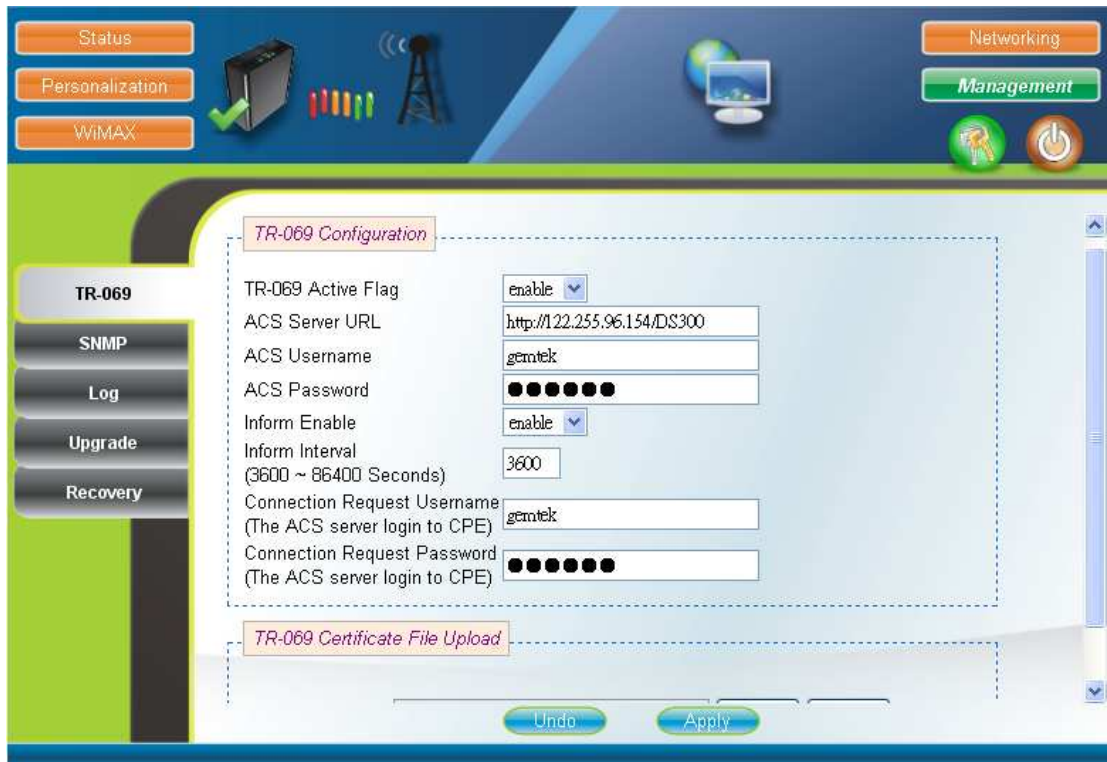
Status
Personalization
WiMAX
Networking
Management

TR-069
SNMP
Log
Upgrade
Recovery

TR-069 Configuration

| | |
|---|---|
| TR-069 Active Flag | enable |
| ACS Server URL | http://122.255.96.154/DS300 |
| ACS Username | gemtek |
| ACS Password | ●●●●●● |
| Inform Enable | enable |
| Inform Interval (3600 ~ 86400 Seconds) | 3600 |
| Connection Request Username (The ACS server login to CPE) | gemtek |
| Connection Request Password (The ACS server login to CPE) | ●●●●●● |

TR-069 Certificate File Upload

Undo
Apply